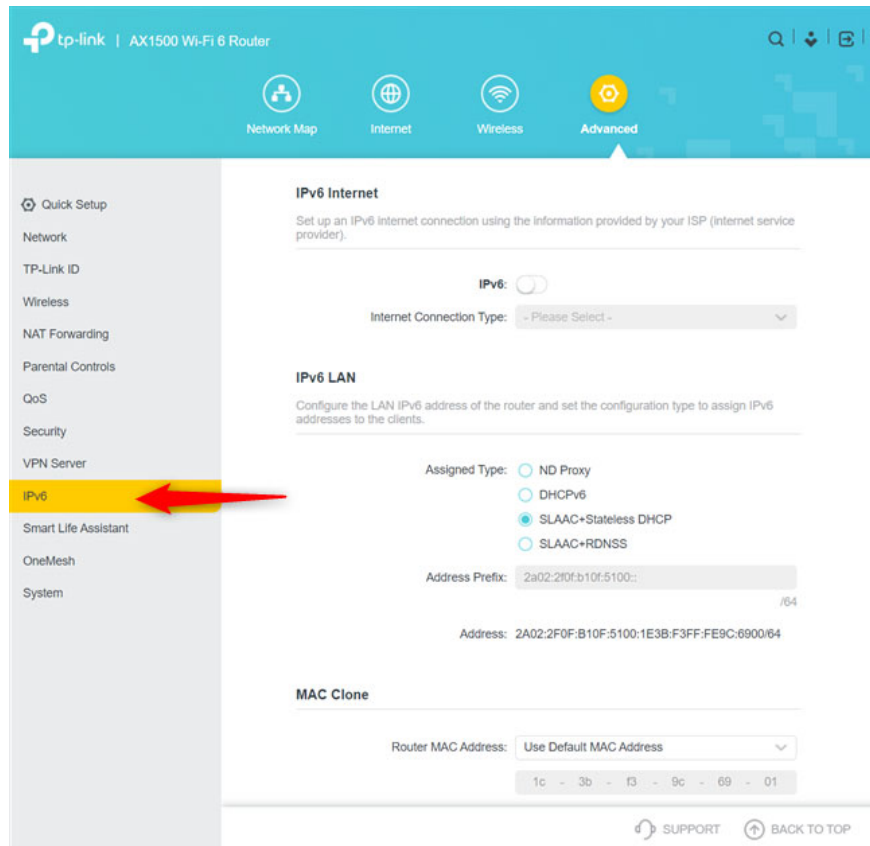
tp-link | AX1500 Wi-Fi 6 Router

Network Map
Internet
Wireless
Advanced

Quick Setup
Network
TP-Link ID
Wireless
NAT Forwarding
Parental Controls
QoS
Security
VPN Server
IPv6
Smart Life Assistant
OneMesh
System

IPv6 Internet

Set up an IPv6 internet connection using the information provided by your ISP (internet service provider).

IPv6:

Internet Connection Type: - Please Select -

IPv6 LAN

Configure the LAN IPv6 address of the router and set the configuration type to assign IPv6 addresses to the clients.

Assigned Type: ND Proxy
DHCPv6
SLAAC+Stateless DHCP
SLAAC+RDNSS

Address Prefix: 2a02:2f0f:b10f:5100::
/64

Address: 2A02:2F0F:B10F:5100:1E3B:F3FF:FE9C:6900/64

MAC Clone

Router MAC Address: Use Default MAC Address

1c - 3b - f3 - 9c - 69 - 01

SUPPORT
BACK TO TOP